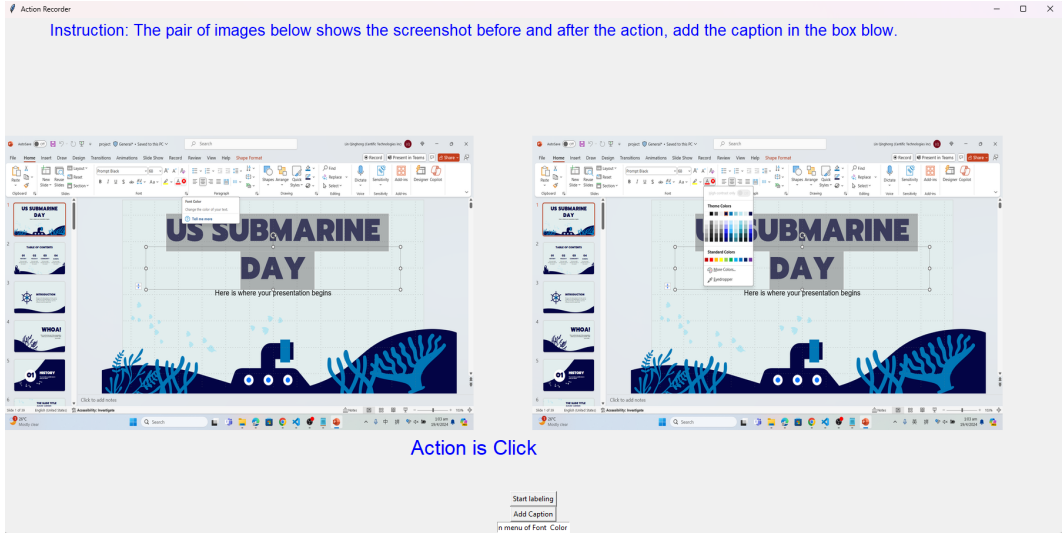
Action Recorder

Instruction: The pair of images below shows the screenshot before and after the action, add the caption in the box blow.

File Home Insert Draw Design Transitions Animations Slide Show Record Review View Help Shape Format

US SUBMARINE DAY

Here is where your presentation begins

Click to add notes

Font Color

Change the color of your text

Tell me more

Theme Colors

Standard Colors

More Colors...

Eyedropper

US SUBMARINE DAY

Here is where your presentation begins

Action is Click

Start labeling

Add Caption

n menu of Font Color